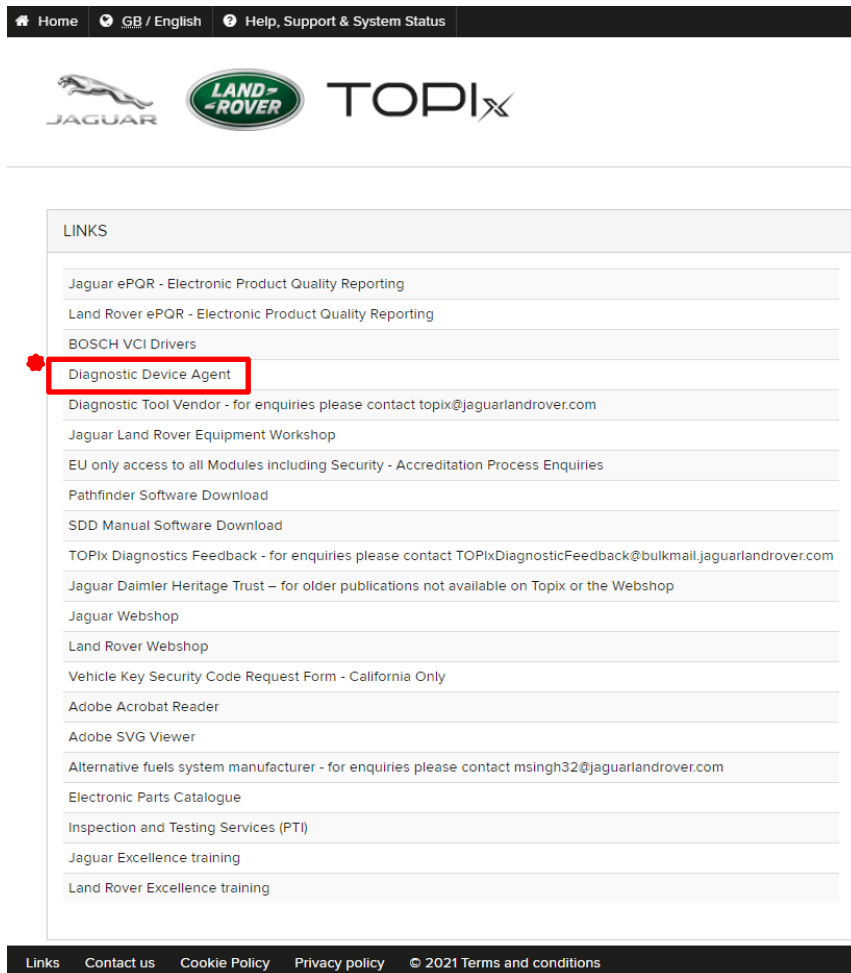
Home GB / English Help, Support & System Status

JAGUAR LAND ROVER TOPIx

LINKS

Jaguar ePQR - Electronic Product Quality Reporting
Land Rover ePQR - Electronic Product Quality Reporting
BOSCH VCI Drivers
Diagnostic Device Agent
Diagnostic Tool Vendor - for enquiries please contact topix@jaguarlandrover.com
Jaguar Land Rover Equipment Workshop
EU only access to all Modules including Security - Accreditation Process Enquiries
Pathfinder Software Download
SDD Manual Software Download
TOPIx Diagnostics Feedback - for enquiries please contact TOPIxDiagnosticFeedback@bulkmail.jaguarlandrover.com
Jaguar Daimler Heritage Trust – for older publications not available on Topix or the Webshop
Jaguar Webshop
Land Rover Webshop
Vehicle Key Security Code Request Form - California Only
Adobe Acrobat Reader
Adobe SVG Viewer
Alternative fuels system manufacturer - for enquiries please contact msingh32@jaguarlandrover.com
Electronic Parts Catalogue
Inspection and Testing Services (PTI)
Jaguar Excellence training
Land Rover Excellence training

Links Contact us Cookie Policy Privacy policy © 2021 Terms and conditions